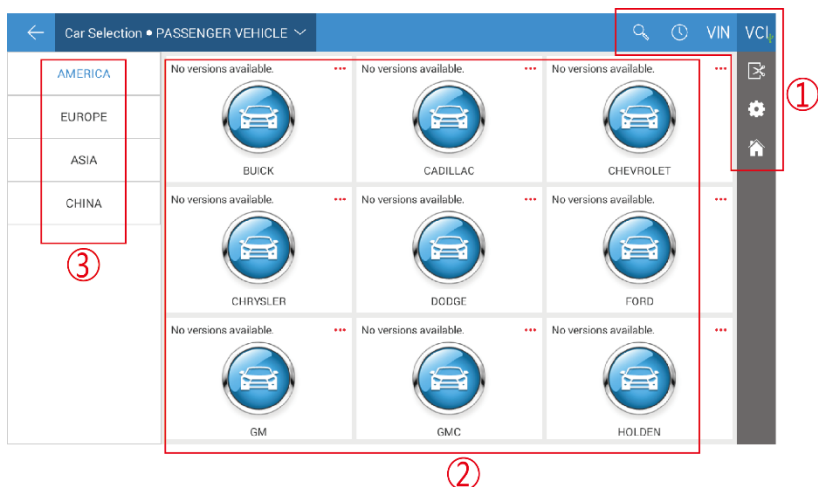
Car Selection • PASSENGER VEHICLE

VIN VCI

AMERICA
EUROPE
ASIA
CHINA

③

No versions available. ···
BUICK

No versions available. ···
CADILLAC

No versions available. ···
CHEVROLET

No versions available. ···
CHRYSLER

No versions available. ···
DODGE

No versions available. ···
FORD

No versions available. ···
GM

No versions available. ···
GMC

No versions available. ···
HOLDEN

①

②